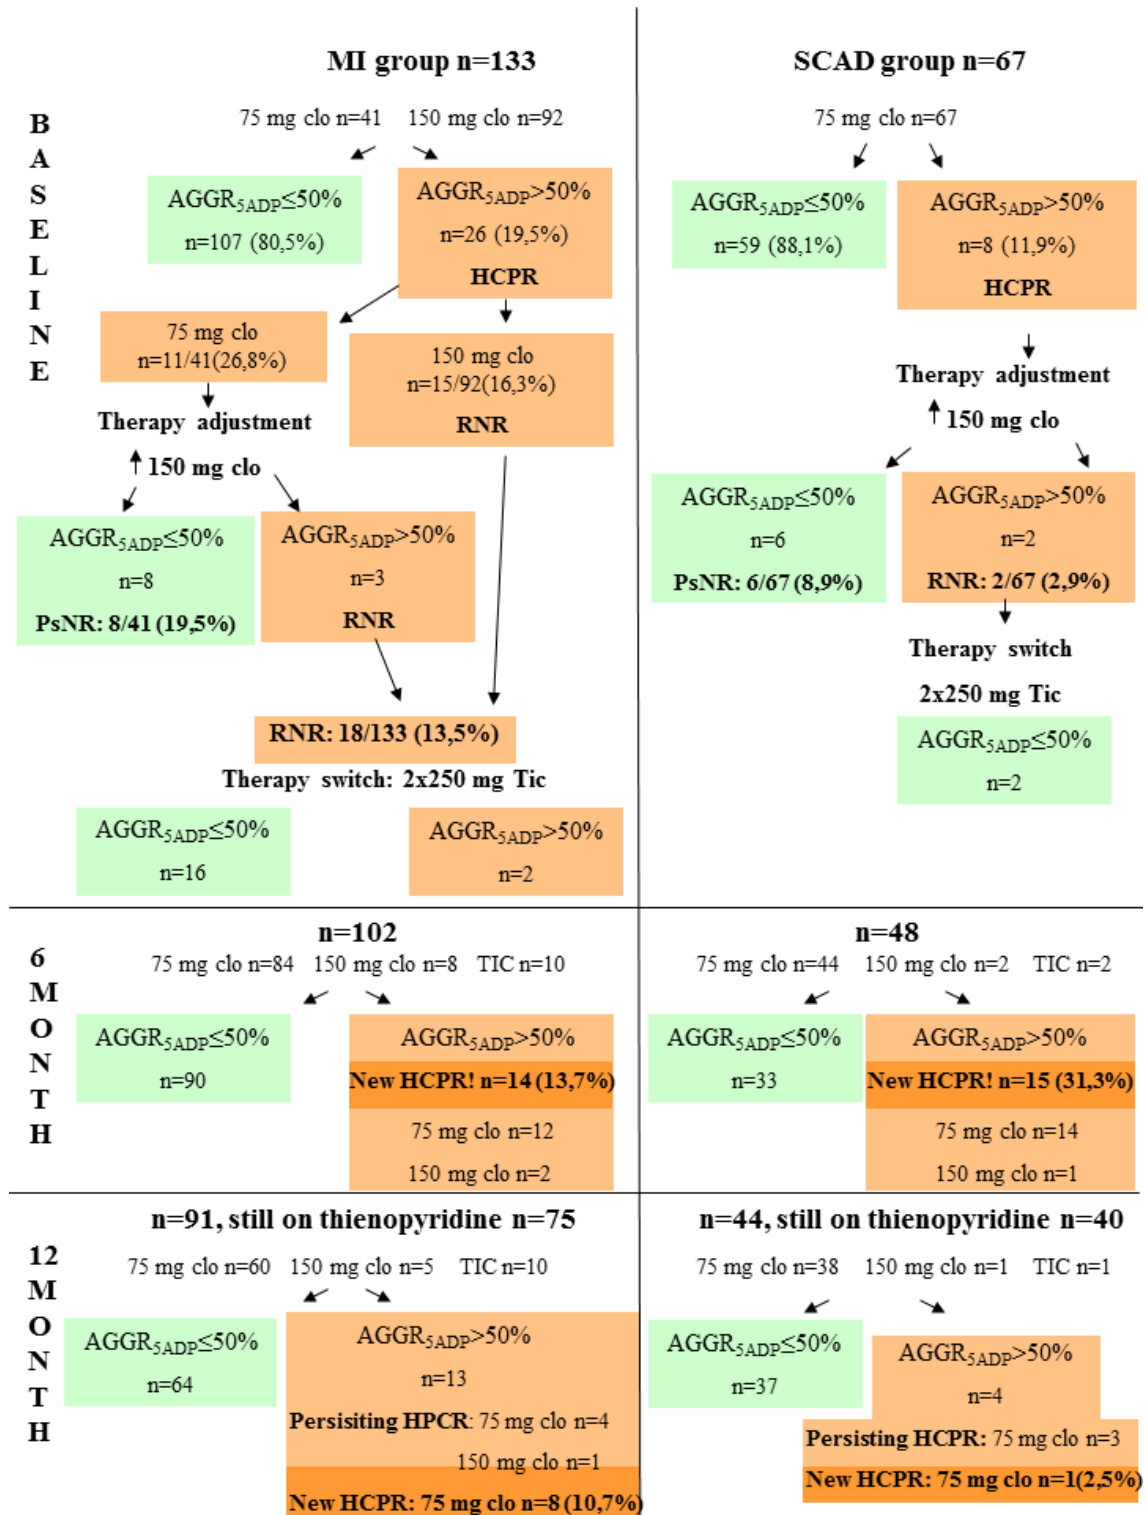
MI group n=133

SCAD group n=67

B
A
S
E
L
I
N
E

75 mg clo n=41 150 mg clo n=92

$AGGR_{5ADP}≤50\%$
n=107 (80,5%)

$AGGR_{5ADP}>50\%$
n=26 (19,5%)
HCPR

75 mg clo
n=11/41(26,8%)

150 mg clo
n=15/92(16,3%)
RNR

Therapy adjustment
↑150 mg clo

$AGGR_{5ADP}≤50\%$
n=8
PsNR: 8/41 (19,5%)

$AGGR_{5ADP}>50\%$
n=3
RNR

RNR: 18/133 (13,5%)

Therapy switch: 2x250 mg Tic

$AGGR_{5ADP}≤50\%$
n=16

$AGGR_{5ADP}>50\%$
n=2

75 mg clo n=67

$AGGR_{5ADP}≤50\%$
n=59 (88,1%)

$AGGR_{5ADP}>50\%$
n=8 (11,9%)
HCPR

Therapy adjustment
↑150 mg clo

$AGGR_{5ADP}≤50\%$
n=6
PsNR: 6/67 (8,9%)

$AGGR_{5ADP}>50\%$
n=2
RNR: 2/67 (2,9%)

Therapy switch
2x250 mg Tic

$AGGR_{5ADP}≤50\%$
n=2

6
M
O
N
T
H

n=102
75 mg clo n=84 150 mg clo n=8 TIC n=10

$AGGR_{5ADP}≤50\%$
n=90

$AGGR_{5ADP}>50\%$
New HCPR! n=14 (13,7%)
75 mg clo n=12
150 mg clo n=2

n=48
75 mg clo n=44 150 mg clo n=2 TIC n=2

$AGGR_{5ADP}≤50\%$
n=33

$AGGR_{5ADP}>50\%$
New HCPR! n=15 (31,3%)
75 mg clo n=14
150 mg clo n=1

12
M
O
N
T
H

n=91, still on thienopyridine n=75
75 mg clo n=60 150 mg clo n=5 TIC n=10

$AGGR_{5ADP}≤50\%$
n=64

$AGGR_{5ADP}>50\%$
n=13
Persisiting HPCR: 75 mg clo n=4
150 mg clo n=1
New HCPR: 75 mg clo n=8 (10,7%)

n=44, still on thienopyridine n=40
75 mg clo n=38 150 mg clo n=1 TIC n=1

$AGGR_{5ADP}≤50\%$
n=37

$AGGR_{5ADP}>50\%$
n=4
Persisting HCPR: 75 mg clo n=3
New HCPR: 75 mg clo n=1(2,5%)